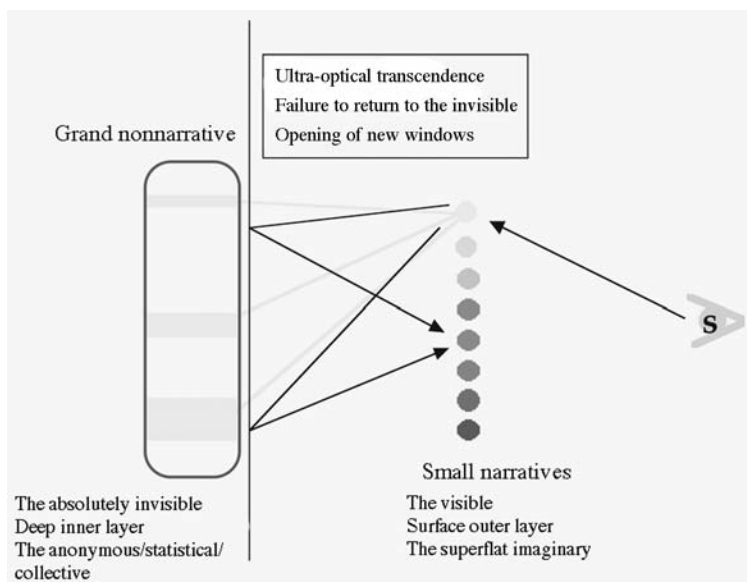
Ultra-optical transcendence
Failure to return to the invisible
Opening of new windows

Grand nonnarrative

S

Small narratives

The absolutely invisible
Deep inner layer
The anonymous/statistical/collective

The visible
Surface outer layer
The superflat imaginary